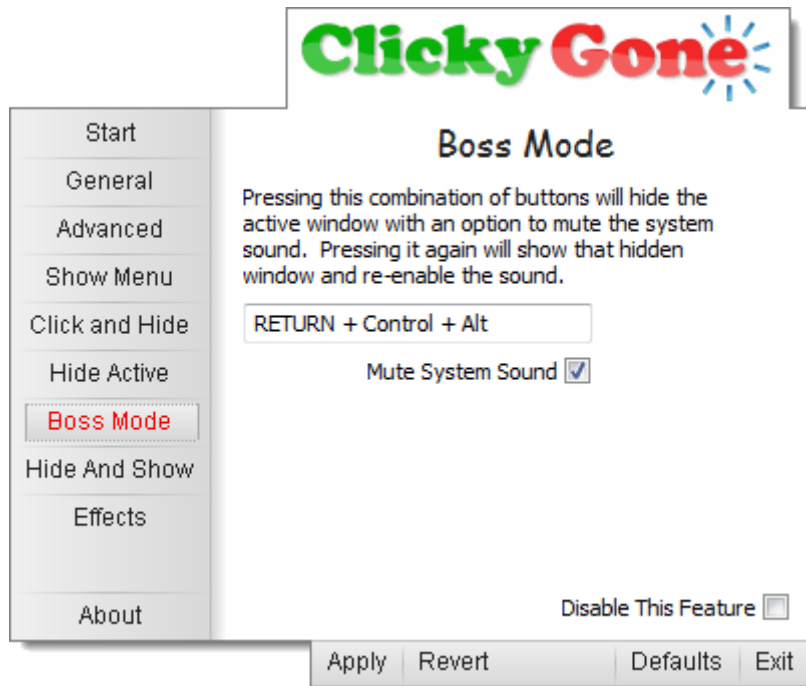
Clicky Gone

Start
General
Advanced
Show Menu
Click and Hide
Hide Active
Boss Mode
Hide And Show
Effects
About

Boss Mode

Pressing this combination of buttons will hide the active window with an option to mute the system sound. Pressing it again will show that hidden window and re-enable the sound.

RETURN + Control + Alt

Mute System Sound

Disable This Feature

Apply | Revert | Defaults | Exit